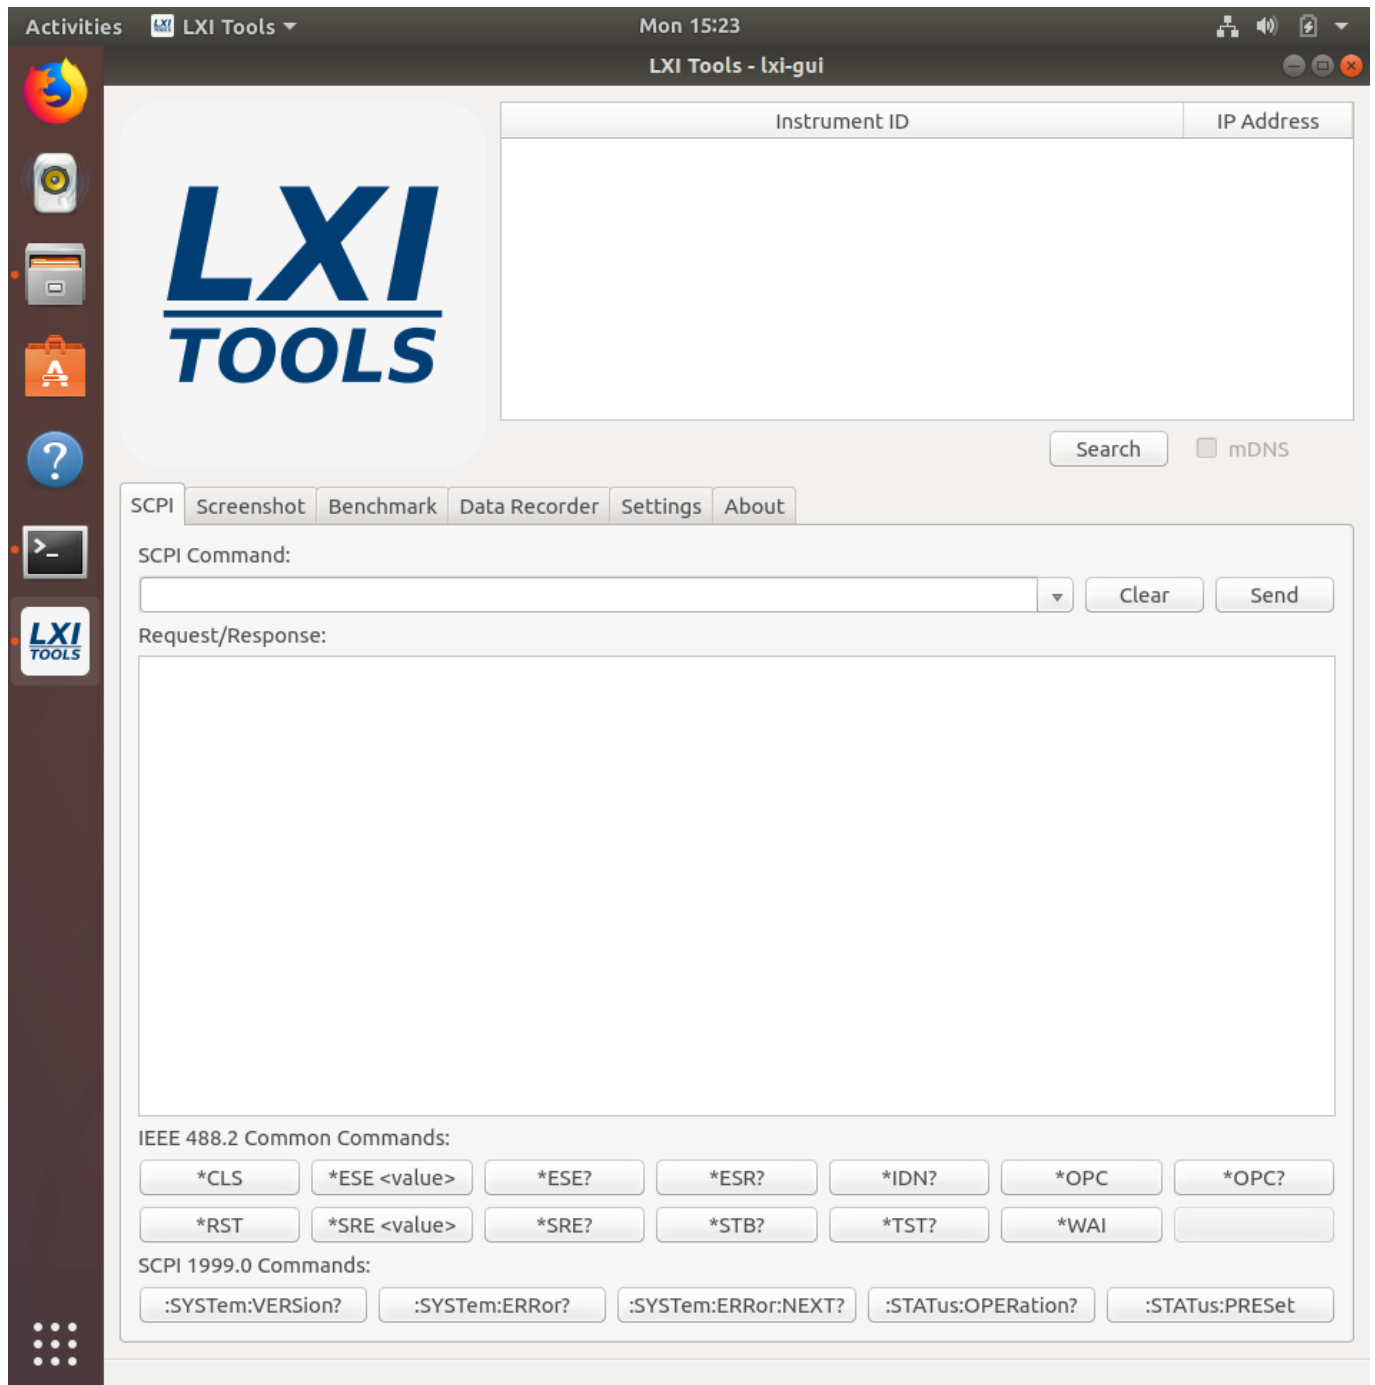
Activities LXI Tools Mon 15:23

LXI Tools - lxi-gui

LXI TOOLS

| Instrument ID | IP Address |
|---|---|

Search mDNS

SCPI Screenshot Benchmark Data Recorder Settings About

SCPI Command:

Clear Send

Request/Response:

IEEE 488.2 Common Commands:

*CLS *ESE <value> *ESE? *ESR? *IDN? *OPC *OPC?

*RST *SRE <value> *SRE? *STB? *TST? *WAI

SCPI 1999.0 Commands:

:SYSTem:VERSion? :SYSTem:ERRor? :SYSTem:ERRor:NEXT? :STATus:OPERation? :STATus:PRESet

LXI TOOLS